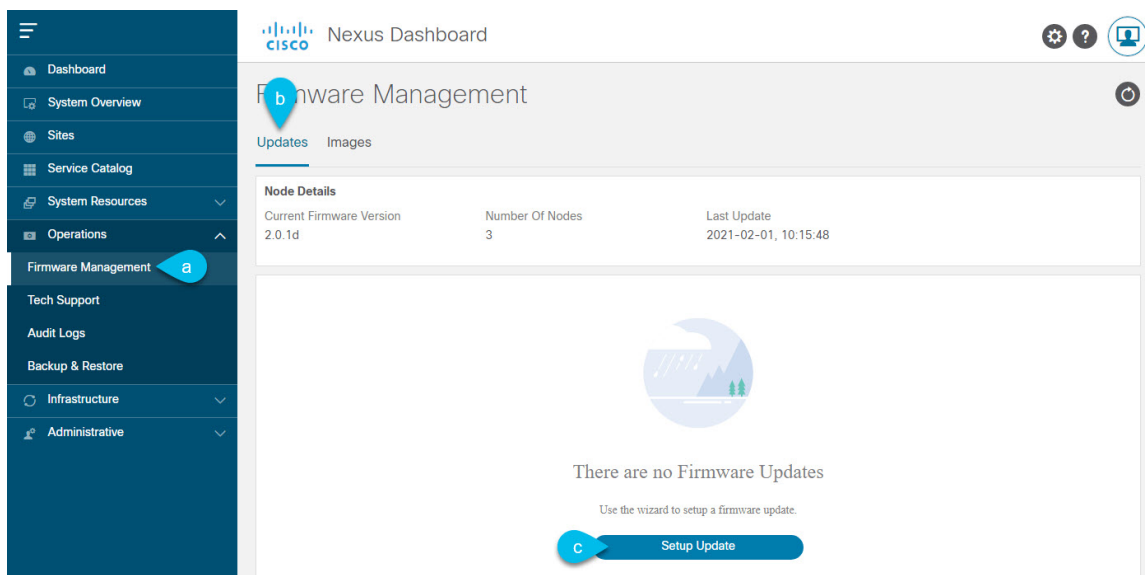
Dashboard
System Overview
Sites
Service Catalog
System Resources
Operations
Firmware Management
a
Tech Support
Audit Logs
Backup & Restore
Infrastructure
Administrative

cisco Nexus Dashboard

F b mware Management

Updates Images

Node Details

| Current Firmware Version | Number Of Nodes | Last Update |
|---|---|---|
| 2.0.1d | 3 | 2021-02-01, 10:15:48 |

There are no Firmware Updates

Use the wizard to setup a firmware update.

c Setup Update